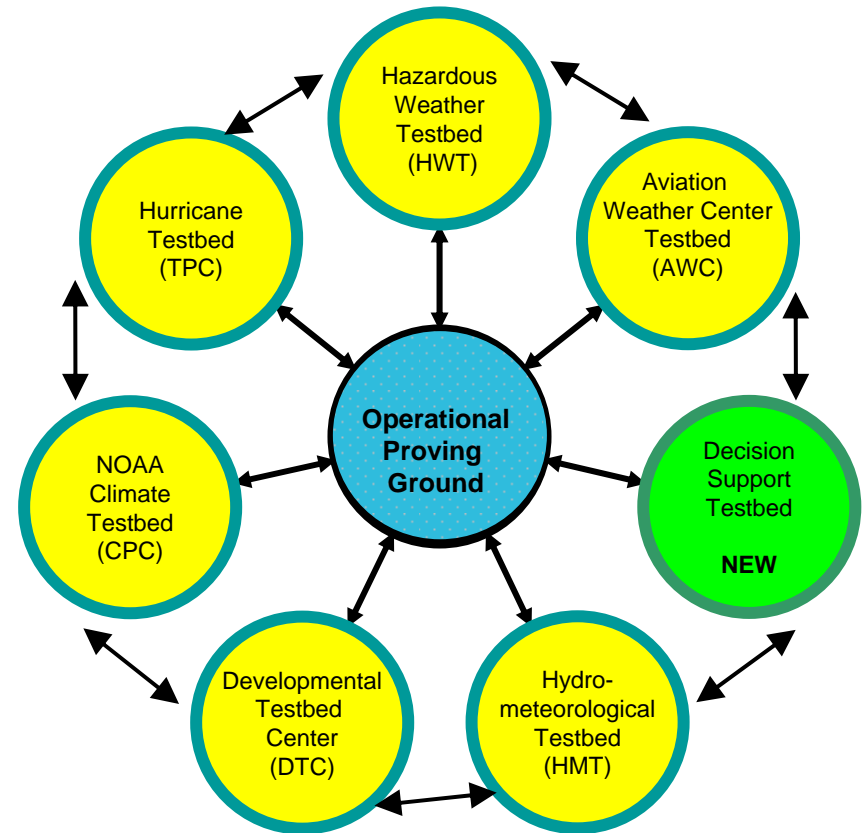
Hazardous Weather Testbed (HWT)

Aviation Weather Center Testbed (AWC)

Decision Support Testbed

NEW

Hydro-meteorological Testbed (HMT)

Developmental Testbed Center (DTC)

NOAA Climate Testbed (CPC)

Hurricane Testbed (TPC)

Operational Proving Ground